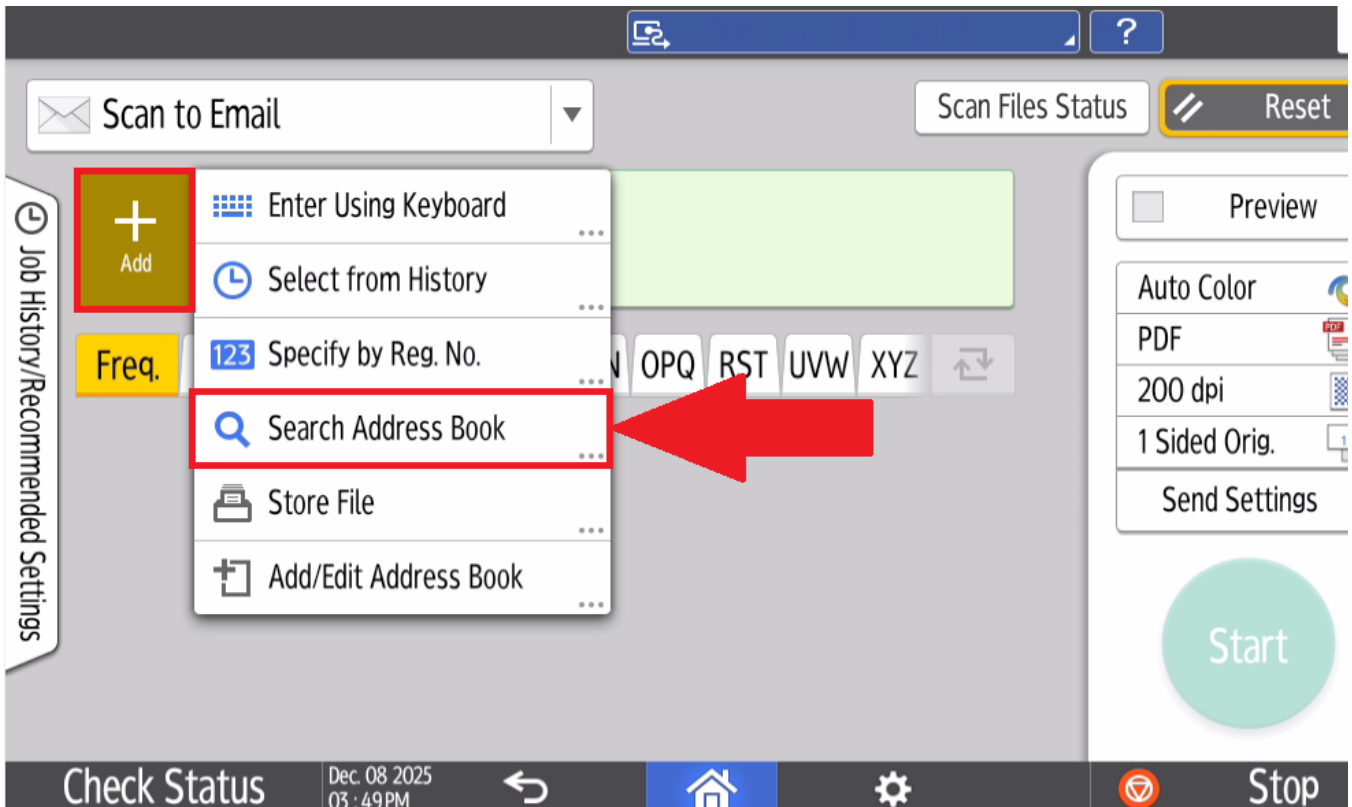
?

Scan to Email

Scan Files Status

Reset

Job History/Recommended Settings

Add

Enter Using Keyboard

Select from History

123 Specify by Reg. No.

Search Address Book

Store File

Add/Edit Address Book

Freq.

N OPQ RST UVW XYZ

Preview

Auto Color

PDF

200 dpi

1 Sided Orig.

Send Settings

Start

Check Status

Dec. 08 2025
03 : 49PM

Stop